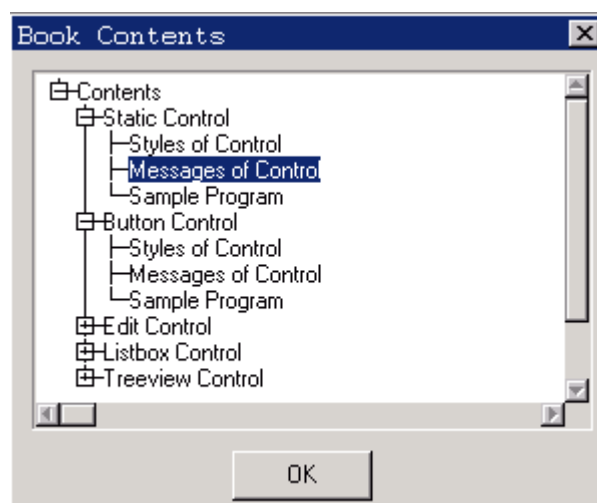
Book Contents

Contents
Static Control
Styles of Control
Messages of Control
Sample Program
Button Control
Styles of Control
Messages of Control
Sample Program
Edit Control
Listbox Control
Treeview Control

OK